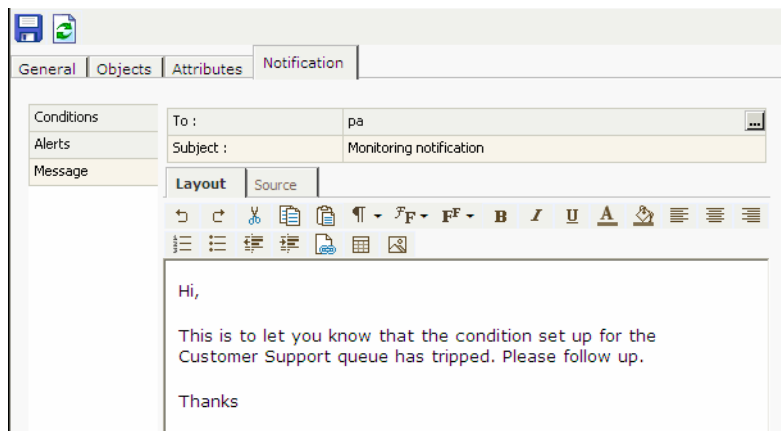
General | Objects | Attributes | Notification

Conditions
Alerts
Message

| To : | pa |
|---|---|
| Subject : | Monitoring notification |

Layout | Source

B I U A

Hi,

This is to let you know that the condition set up for the Customer Support queue has tripped. Please follow up.

Thanks